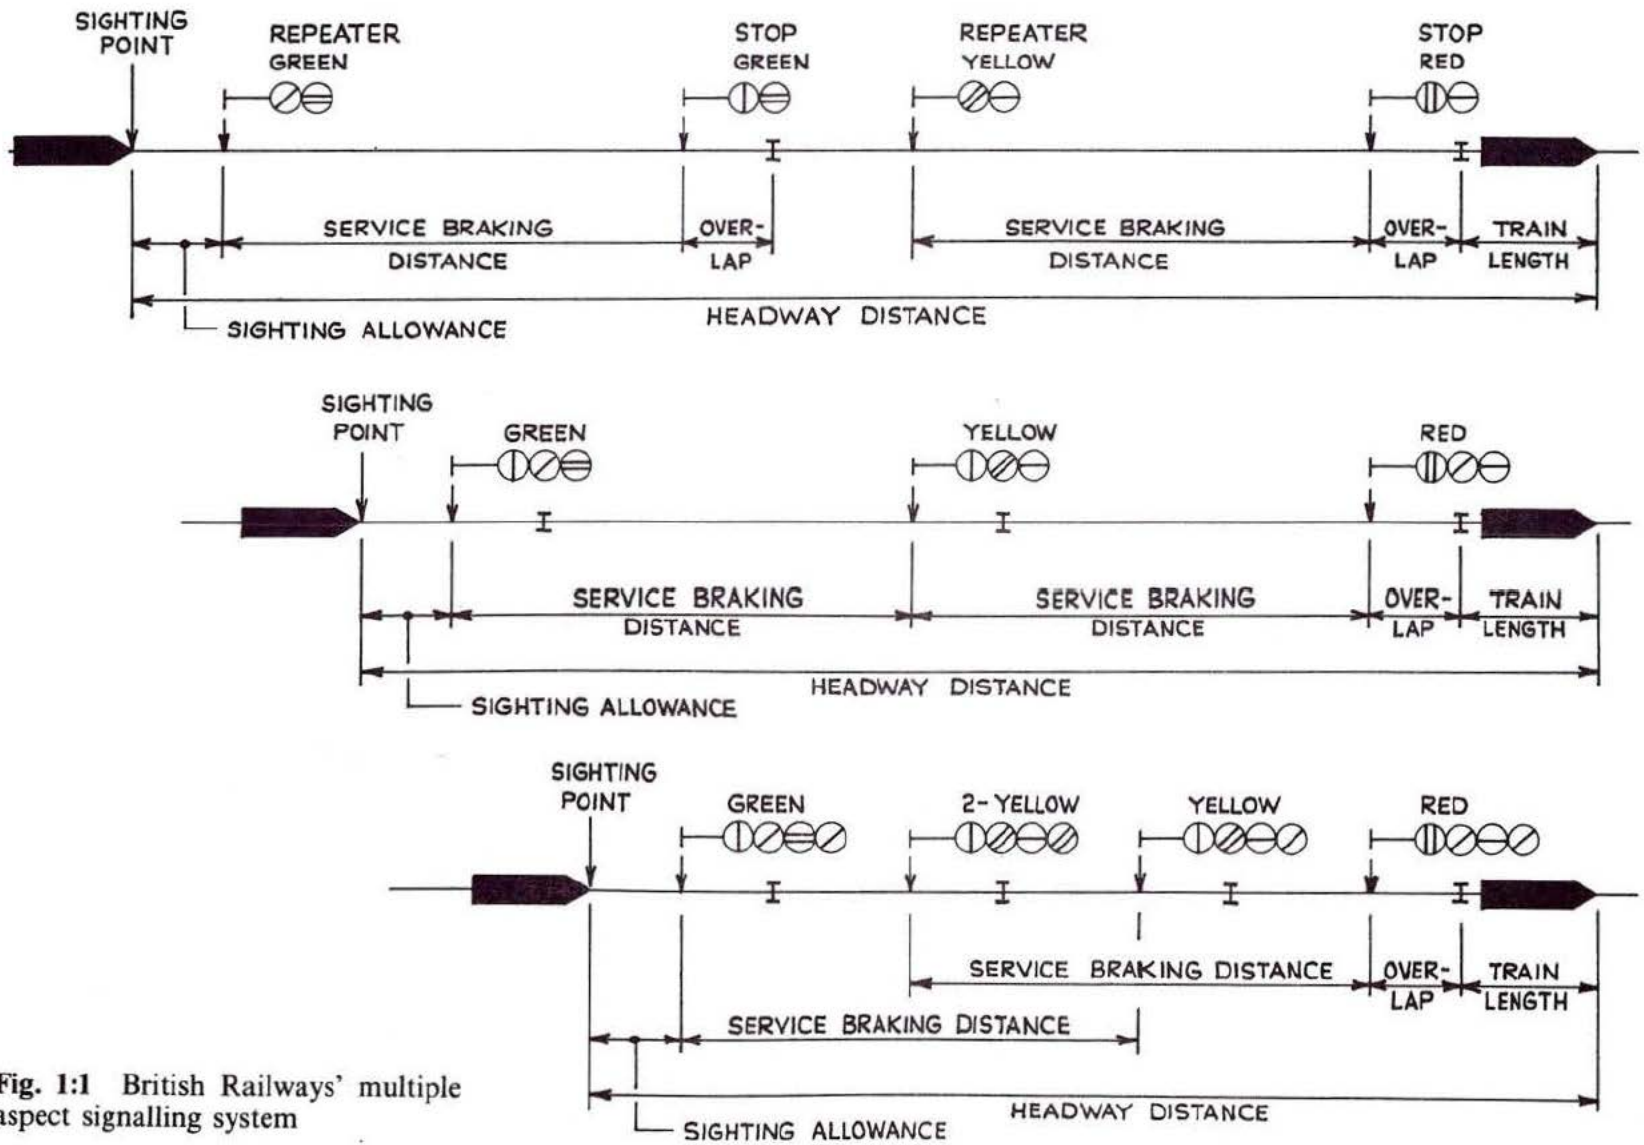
SIGHTING POINT

REPEATER GREEN

STOP GREEN

REPEATER YELLOW

STOP RED

SERVICE BRAKING DISTANCE

OVER-LAP

SERVICE BRAKING DISTANCE

OVER-LAP

TRAIN LENGTH

SIGHTING ALLOWANCE

HEADWAY DISTANCE

SIGHTING POINT

GREEN

YELLOW

RED

SERVICE BRAKING DISTANCE

SERVICE BRAKING DISTANCE

OVER-LAP

TRAIN LENGTH

SIGHTING ALLOWANCE

HEADWAY DISTANCE

SIGHTING POINT

GREEN

2-YELLOW

YELLOW

RED

SERVICE BRAKING DISTANCE

OVER-LAP

TRAIN LENGTH

SERVICE BRAKING DISTANCE

SIGHTING ALLOWANCE

HEADWAY DISTANCE

Fig. 1:1 British Railways' multiple aspect signalling system